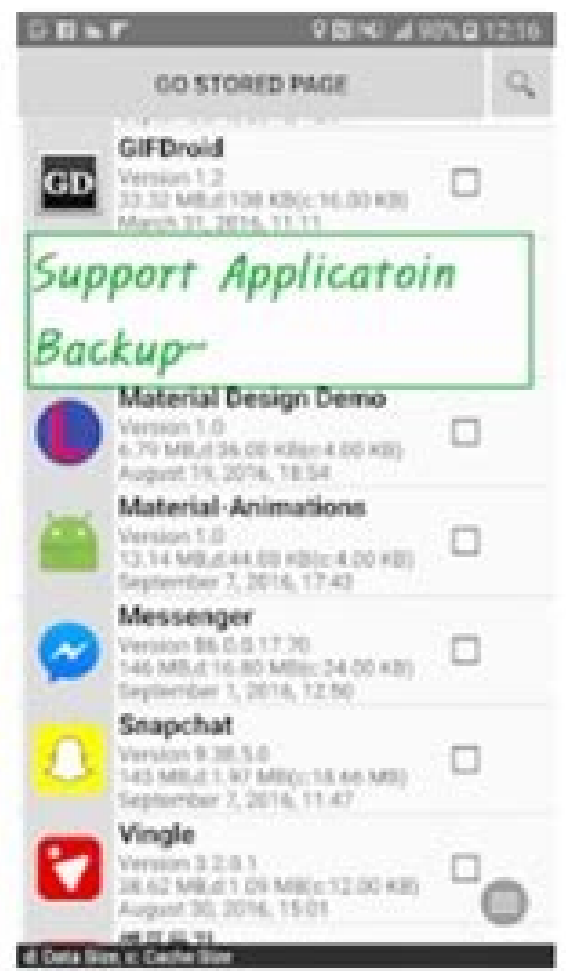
90% 12:16

GO STORED PAGE

GD

GIFDroid
Version 1.2
33.32 MB,d:108 KB(c:16.00 KB)
March 31, 2016, 11:11

Support Applicatoin Backup~

Material Design Demo
Version 1.0
6.70 MB,d:36.00 KB(c:4.00 KB)
August 19, 2016, 18:54

Material-Animations
Version 1.0
12.14 MB,d:44.00 KB(c:4.00 KB)
September 7, 2016, 17:43

Messenger
Version 86.0.0.17.70
146 MB,d:16.80 MB(c:24.00 KB)
September 1, 2016, 12:50

Snapchat
Version 9.38.5.0
143 MB,d:1.97 MB(c:18.46 MB)
September 7, 2016, 11:47

Vingle
Version 3.2.8.1
28.62 MB,d:1.09 MB(c:12.00 KB)
August 30, 2016, 15:01

d: Data Size c: Cache Size